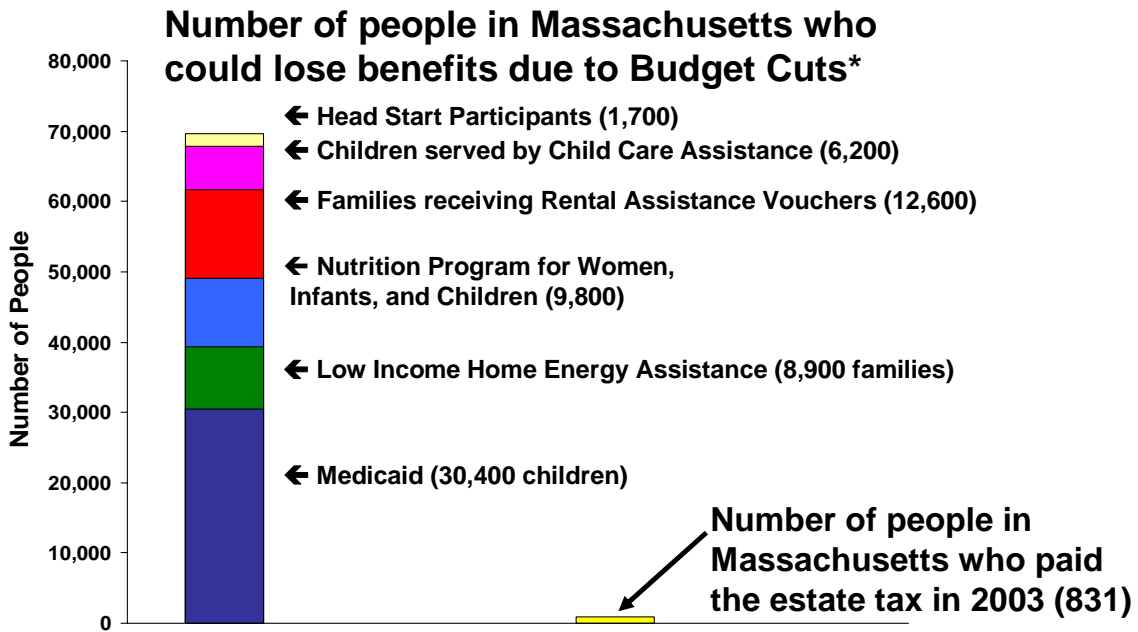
Number of people in Massachusetts who could lose benefits due to Budget Cuts*

80,000
70,000
60,000
50,000
40,000
30,000
20,000
10,000
0

Number of People

← Head Start Participants (1,700)
← Children served by Child Care Assistance (6,200)
← Families receiving Rental Assistance Vouchers (12,600)
← Nutrition Program for Women, Infants, and Children (9,800)
← Low Income Home Energy Assistance (8,900 families)
← Medicaid (30,400 children)

Number of people in Massachusetts who paid the estate tax in 2003 (831)